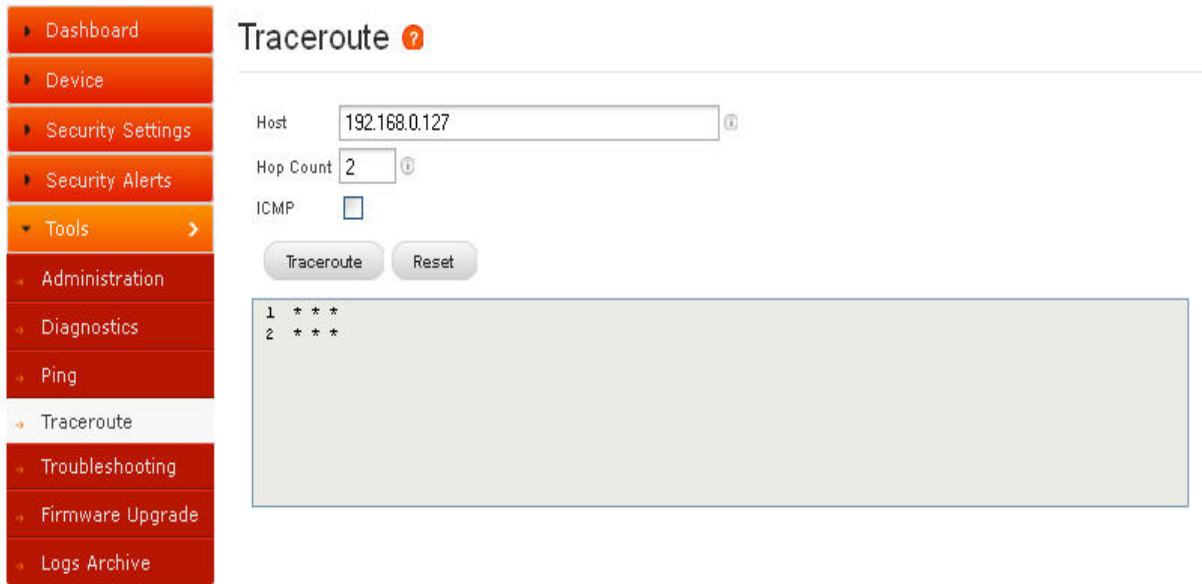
Dashboard
Device
Security Settings
Security Alerts
Tools
Administration
Diagnostics
Ping
Traceroute
Troubleshooting
Firmware Upgrade
Logs Archive

Traceroute ?

Host 192.168.0.127
Hop Count 2
ICMP

Traceroute Reset

1 * * *
2 * * *